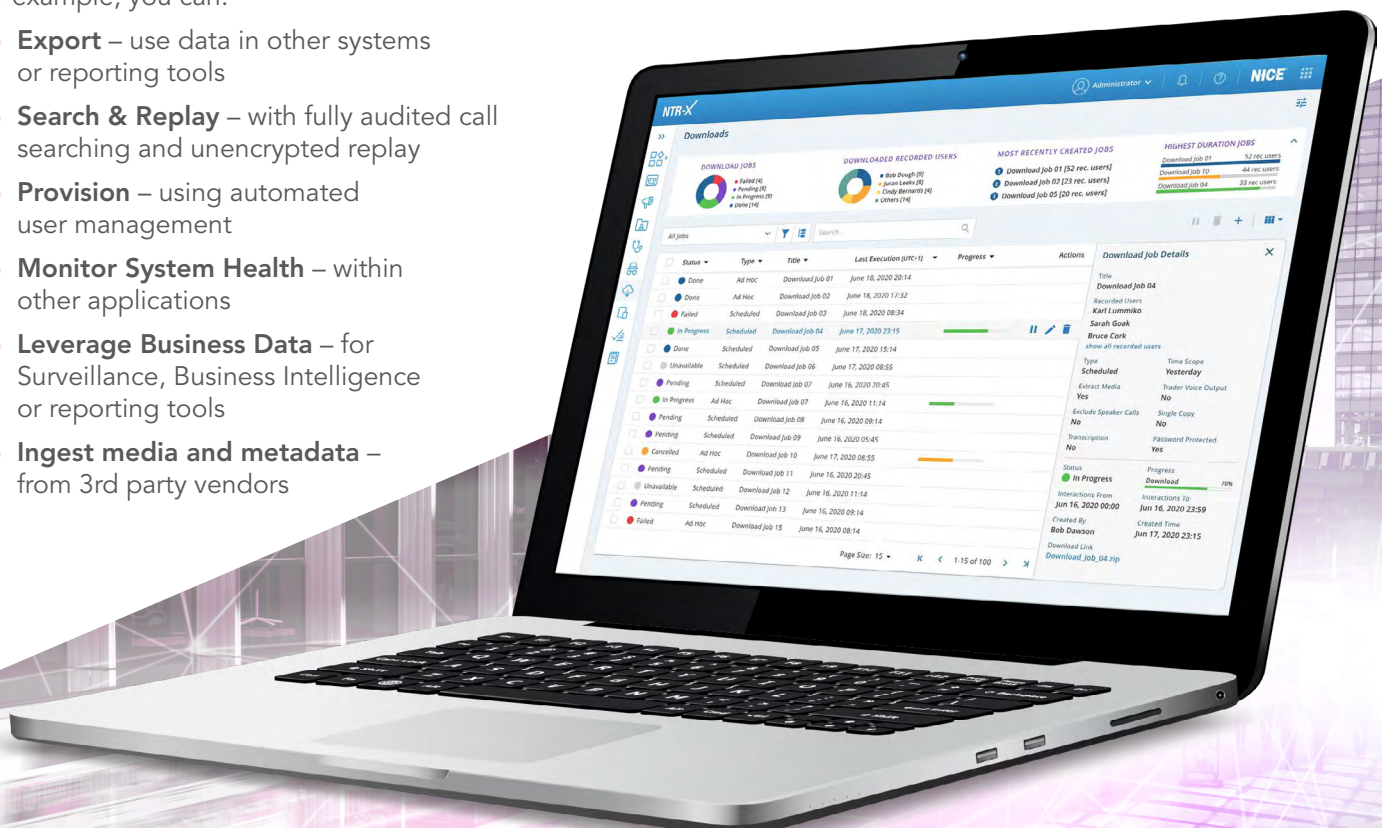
example, you can:

Export – use data in other systems or reporting tools

Search & Replay – with fully audited call searching and unencrypted replay

Provision – using automated user management

Monitor System Health – within other applications

Leverage Business Data – for Surveillance, Business Intelligence or reporting tools

Ingest media and metadata – from 3rd party vendors

Administrator | NICE

NTR-X

Downloads

DOWNLOAD JOBS
Failed [4]
Pending [8]
In Progress [9]
Done [14]

DOWNLOADED RECORDED USERS
Bob Dough [9]
Juran Leeks [8]
Cindy Bernards [4]
Others [14]

MOST RECENTLY CREATED JOBS
1 Download Job 01 [52 rec. users]
2 Download Job 02 [23 rec. users]
3 Download Job 05 [20 rec. users]

HIGHEST DURATION JOBS
Download Job 01 52 rec users
Download Job 10 44 rec users
Download Job 04 33 rec users

All Jobs | Search...

| Status | Type | Title | Last Execution (UTC+1) | Progress | Actions |
|---|---|---|---|---|---|
| Done | Ad Hoc | Download Job 01 | June 18, 2020 20:14 | | |
| Done | Ad Hoc | Download Job 02 | June 18, 2020 17:32 | | |
| Failed | Scheduled | Download Job 03 | June 18, 2020 08:34 | | |
| In Progress | Scheduled | Download Job 04 | June 17, 2020 23:15 | | |
| Done | Scheduled | Download Job 05 | June 17, 2020 15:14 | | |
| Unavailable | Scheduled | Download Job 06 | June 17, 2020 08:55 | | |
| Pending | Scheduled | Download Job 07 | June 16, 2020 20:45 | | |
| In Progress | Ad Hoc | Download Job 07 | June 16, 2020 11:14 | | |
| Pending | Scheduled | Download Job 08 | June 16, 2020 09:14 | | |
| Pending | Scheduled | Download Job 09 | June 16, 2020 05:45 | | |
| Cancelled | Ad Hoc | Download Job 10 | June 17, 2020 08:55 | | |
| Pending | Scheduled | Download Job 11 | June 16, 2020 20:45 | | |
| Unavailable | Scheduled | Download Job 12 | June 16, 2020 11:14 | | |
| Pending | Scheduled | Download Job 13 | June 16, 2020 09:14 | | |
| Failed | Ad Hoc | Download Job 15 | June 16, 2020 08:14 | | |

Page Size: 15 | 1-15 of 100

Download Job Details
Title
Download Job 04
Recorded Users
Karl Lummiko
Sarah Goak
Bruce Cork
show all recorded users
Type
Scheduled
Time Scope
Yesterday
Extract Media
Yes
Trader Voice Output
No
Exclude Speaker Calls
No
Single Copy
No
Transcription
No
Password Protected
Yes
Status
In Progress
Progress
Download 70%
Interactions From
Jun 16, 2020 00:00
Interactions To
Jun 16, 2020 23:59
Created By
Bob Dawson
Created Time
Jun 17, 2020 23:15
Download Link
Download_Job_04.zip